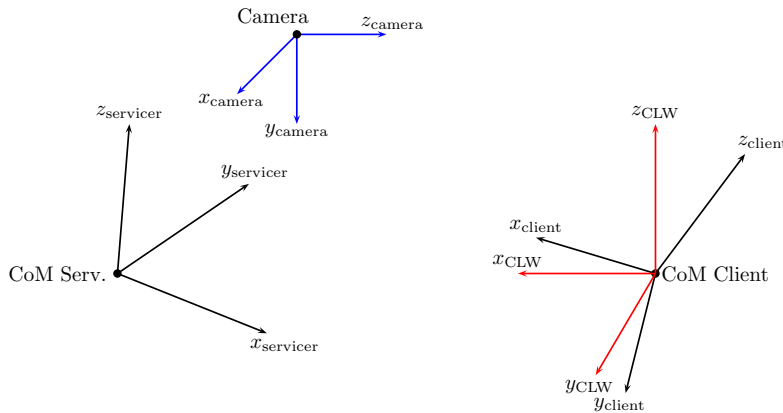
Camera

$z_{\text{camera}}$

$x_{\text{camera}}$

$y_{\text{camera}}$

$z_{\text{servicer}}$

$y_{\text{servicer}}$

CoM Serv.

$x_{\text{servicer}}$

$z_{\text{CLW}}$

$z_{\text{client}}$

$x_{\text{client}}$

$x_{\text{CLW}}$

CoM Client

$y_{\text{CLW}}$

$y_{\text{client}}$